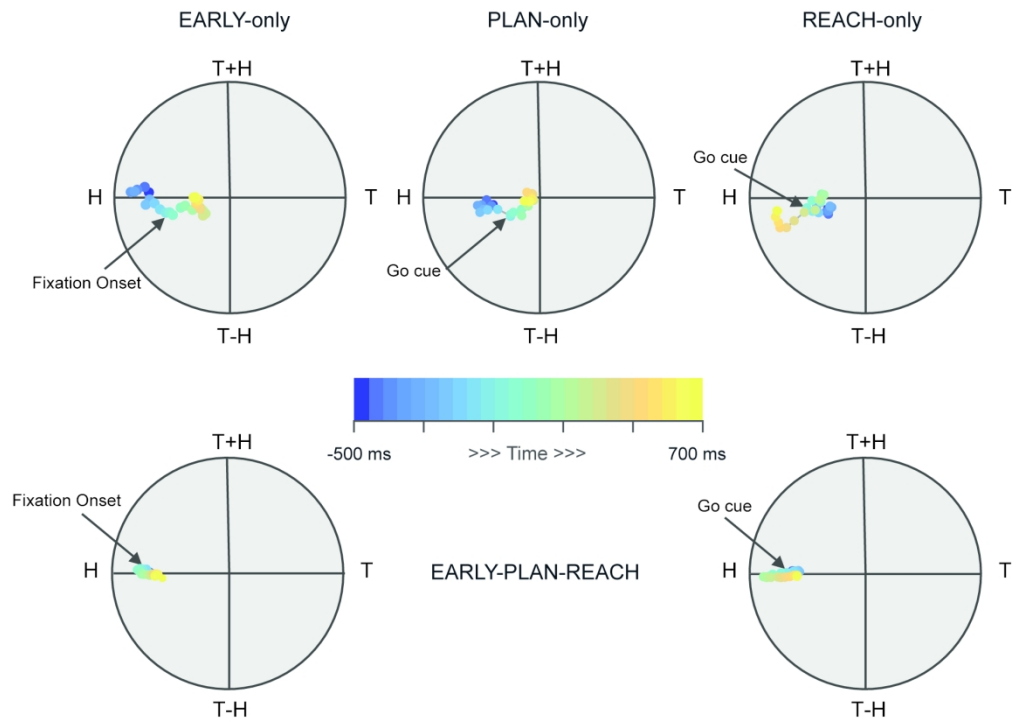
EARLY-only

T+H

H

T

T-H

Fixation Onset

PLAN-only

T+H

H

T

T-H

Go cue

REACH-only

T+H

Go cue

H

T

T-H

-500 ms

>>> Time >>>

700 ms

T+H

Fixation Onset

H

T

T-H

EARLY-PLAN-REACH

T+H

Go cue

H

T

T-H